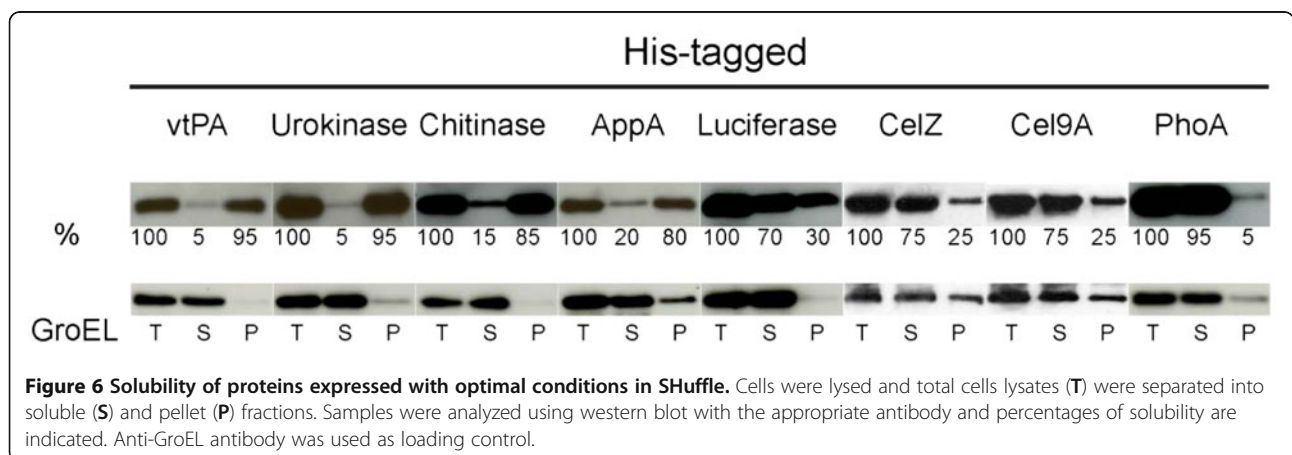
His-tagged

vtPA Urokinase Chitinase AppA Luciferase CelZ Cel9A PhoA

%

| 100 | 5 | 95 | 100 | 5 | 95 | 100 | 15 | 85 | 100 | 20 | 80 | 100 | 70 | 30 | 100 | 75 | 25 | 100 | 75 | 25 | 100 | 95 | 5 |
|---|---|---|---|---|---|---|---|---|---|---|---|---|---|---|---|---|---|---|---|---|---|---|---|

GroEL

| T | S | P | T | S | P | T | S | P | T | S | P | T | S | P | T | S | P | T | S | P | T | S | P |
|---|---|---|---|---|---|---|---|---|---|---|---|---|---|---|---|---|---|---|---|---|---|---|---|

**Figure 6 Solubility of proteins expressed with optimal conditions in SHuffle.** Cells were lysed and total cells lysates (**T**) were separated into soluble (**S**) and pellet (**P**) fractions. Samples were analyzed using western blot with the appropriate antibody and percentages of solubility are indicated. Anti-GroEL antibody was used as loading control.